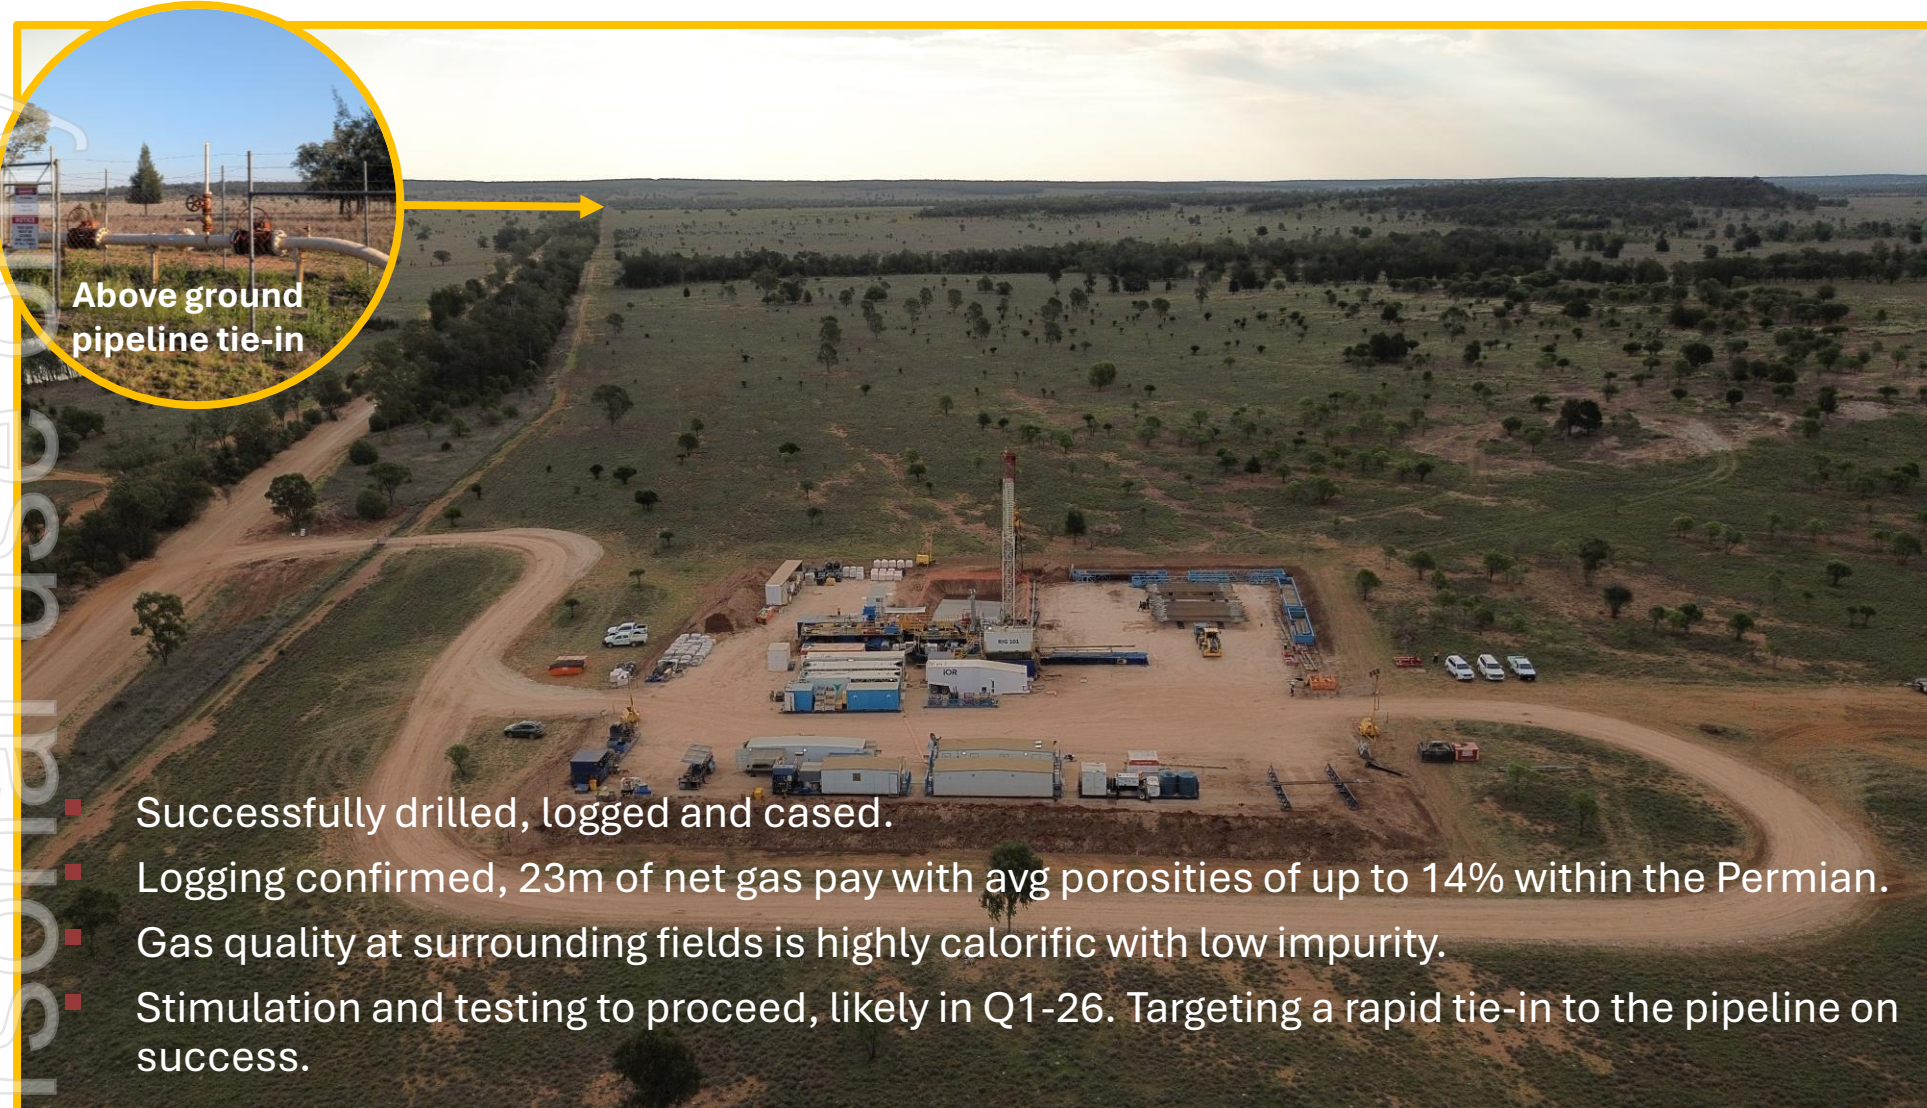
Above ground pipeline tie-in

Successfully drilled, logged and cased.

Logging confirmed, 23m of net gas pay with avg porosities of up to 14% within the Permian.

Gas quality at surrounding fields is highly calorific with low impurity.

Stimulation and testing to proceed, likely in Q1-26. Targeting a rapid tie-in to the pipeline on success.